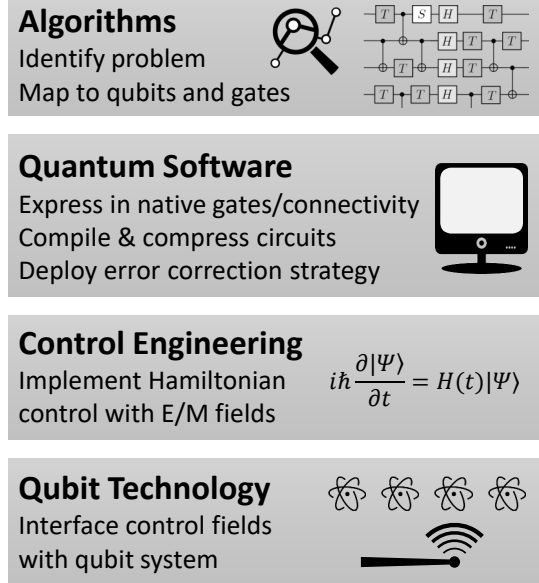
**Algorithms**
Identify problem
Map to qubits and gates

$T$ $S$ $H$ $T$
$H$ $T$ $T$
$T$ $H$ $T$
$T$ $T$ $H$ $T$

**Quantum Software**
Express in native gates/connectivity
Compile & compress circuits
Deploy error correction strategy

**Control Engineering**
Implement Hamiltonian control with E/M fields

$i\hbar\frac{\partial|\Psi\rangle}{\partial t} = H(t)|\Psi\rangle$

**Qubit Technology**
Interface control fields with qubit system